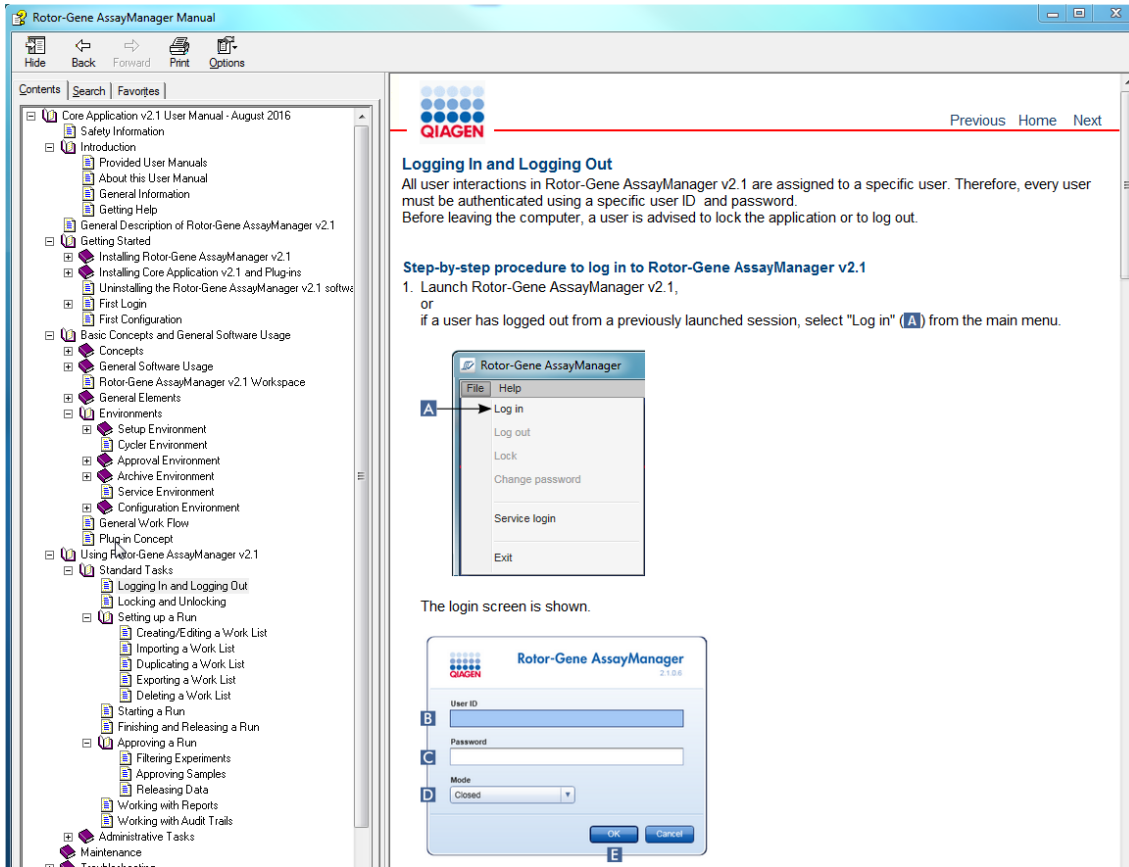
Rotor-Gene AssayManager Manual

Hide Back Forward Print Options

Contents | Search | Favorites

Core Application v2.1 User Manual - August 2016
Safety Information
Introduction
Provided User Manuals
About this User Manual
General Information
Getting Help
General Description of Rotor-Gene AssayManager v2.1
Getting Started
Installing Rotor-Gene AssayManager v2.1
Installing Core Application v2.1 and Plug-ins
Uninstalling the Rotor-Gene AssayManager v2.1 softwa
First Login
First Configuration
Basic Concepts and General Software Usage
Concepts
General Software Usage
Rotor-Gene AssayManager v2.1 Workspace
General Elements
Environments
Setup Environment
Cycler Environment
Approval Environment
Archive Environment
Service Environment
Configuration Environment
General Work Flow
Plug-in Concept
Using Rotor-Gene AssayManager v2.1
Standard Tasks
Logging In and Logging Out
Locking and Unlocking
Setting up a Run
Creating/Editing a Work List
Importing a Work List
Duplicating a Work List
Exporting a Work List
Deleting a Work List
Starting a Run
Finishing and Releasing a Run
Approving a Run
Filtering Experiments
Approving Samples
Releasing Data
Working with Reports
Working with Audit Trails
Administrative Tasks
Maintenance
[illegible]

QIAGEN

Previous Home Next

Logging In and Logging Out
All user interactions in Rotor-Gene AssayManager v2.1 are assigned to a specific user. Therefore, every user must be authenticated using a specific user ID and password.
Before leaving the computer, a user is advised to lock the application or to log out.

Step-by-step procedure to log in to Rotor-Gene AssayManager v2.1
1. Launch Rotor-Gene AssayManager v2.1,
or
if a user has logged out from a previously launched session, select "Log in" (A) from the main menu.

Rotor-Gene AssayManager
File Help
A Log in
Log out
Lock
Change password
Service login
Exit

The login screen is shown.

QIAGEN Rotor-Gene AssayManager 2.1.0.6
User ID
B
Password
C
Mode
D Closed
OK Cancel
E